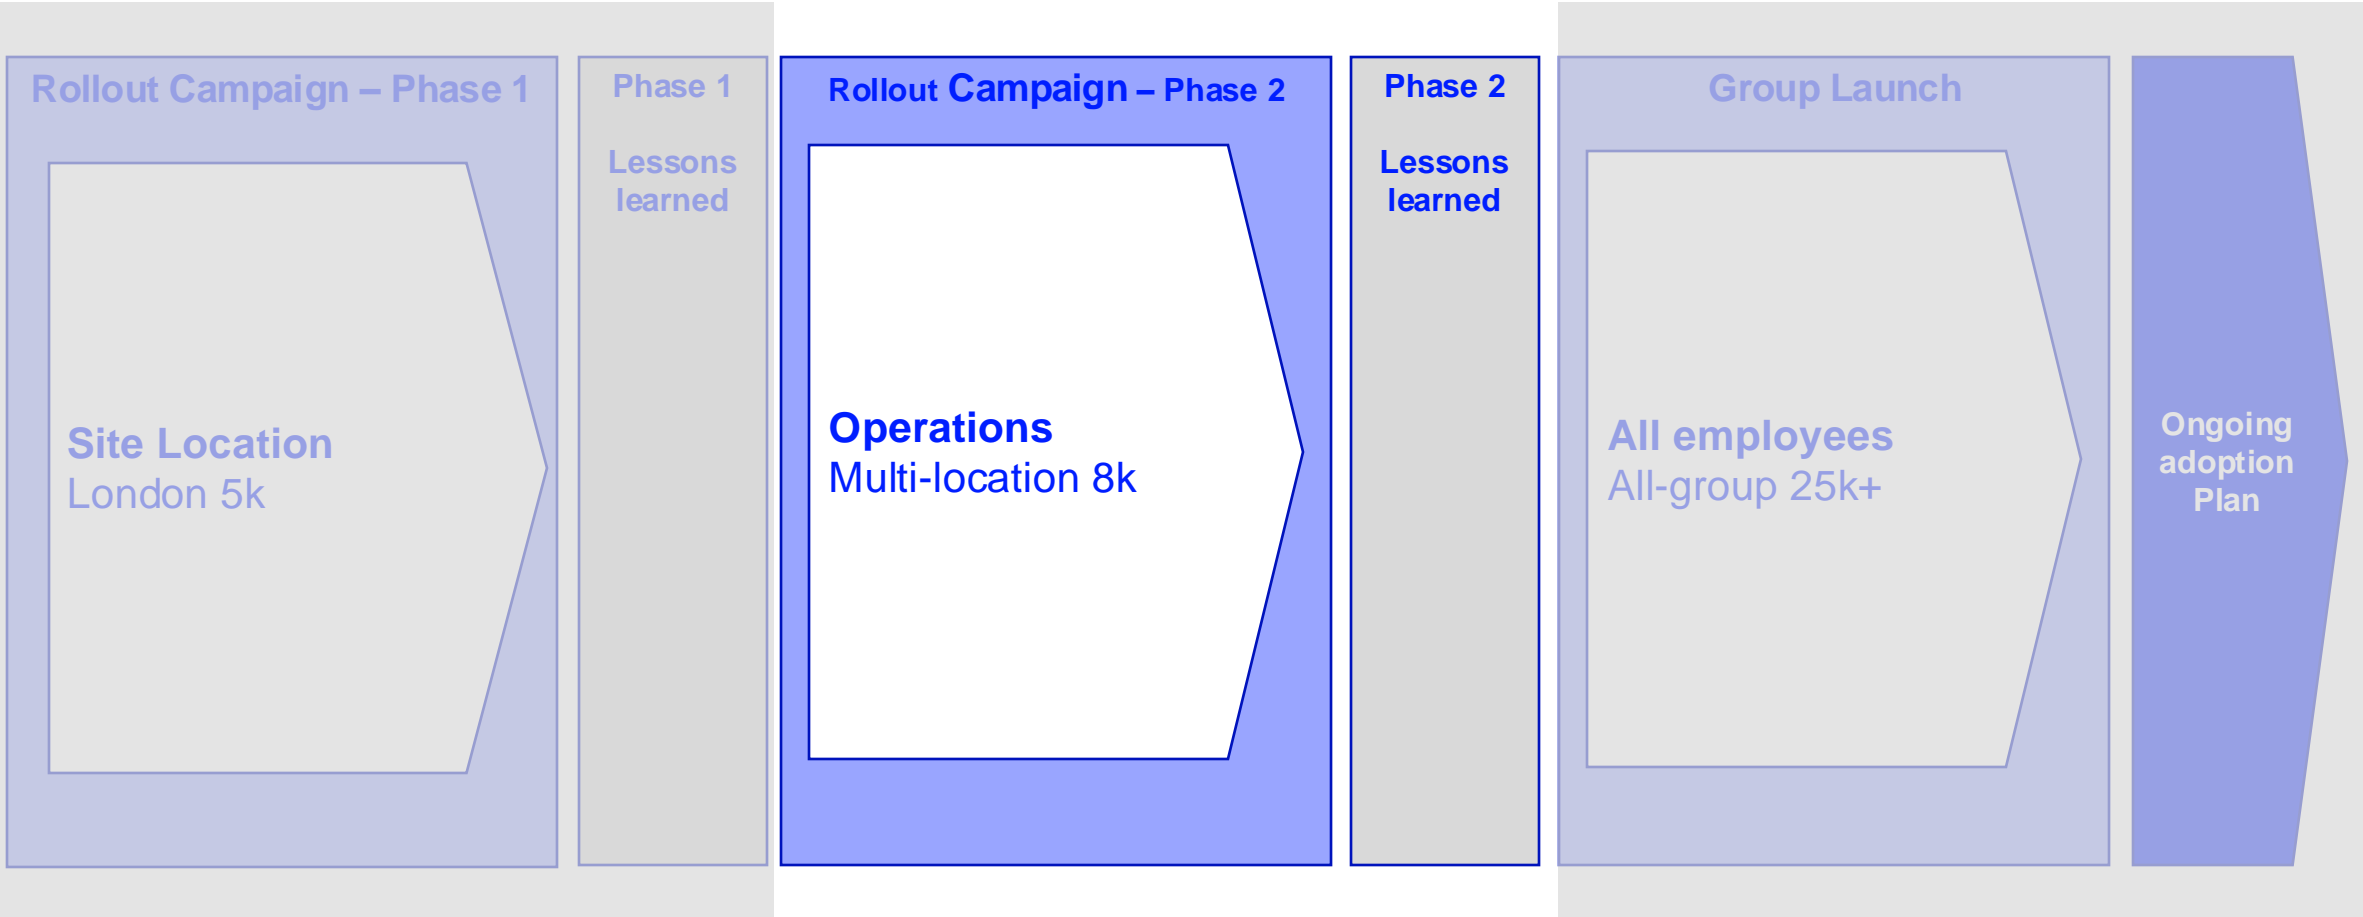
Rollout Campaign – Phase 1

Site Location
London 5k

Phase 1

Lessons learned

Rollout Campaign – Phase 2

Operations
Multi-location 8k

Phase 2

Lessons learned

Group Launch

All employees
All-group 25k+

Ongoing adoption Plan